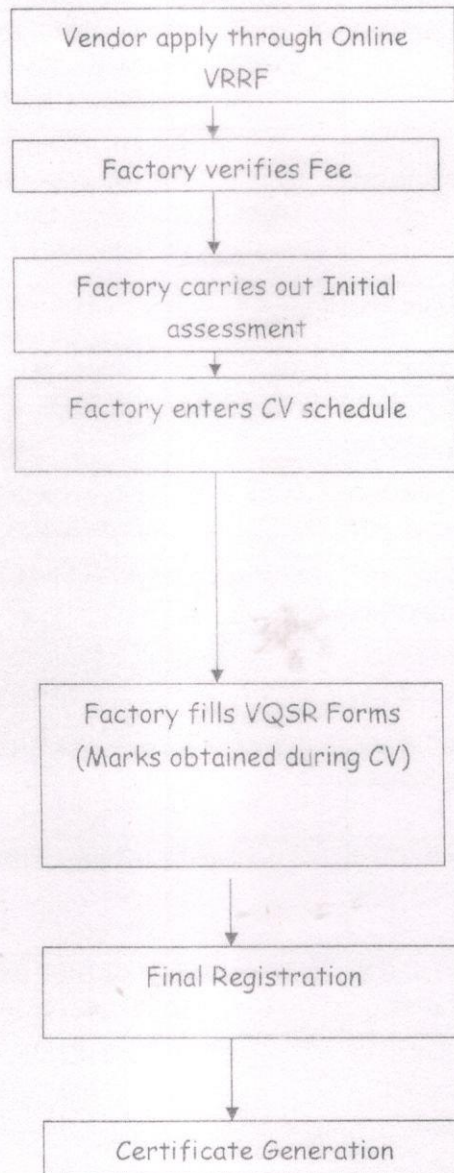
Vendor apply through Online VRRF

Factory verifies Fee

Factory carries out Initial assessment

Factory enters CV schedule

Factory fills VQSR Forms (Marks obtained during CV)

Final Registration

Certificate Generation